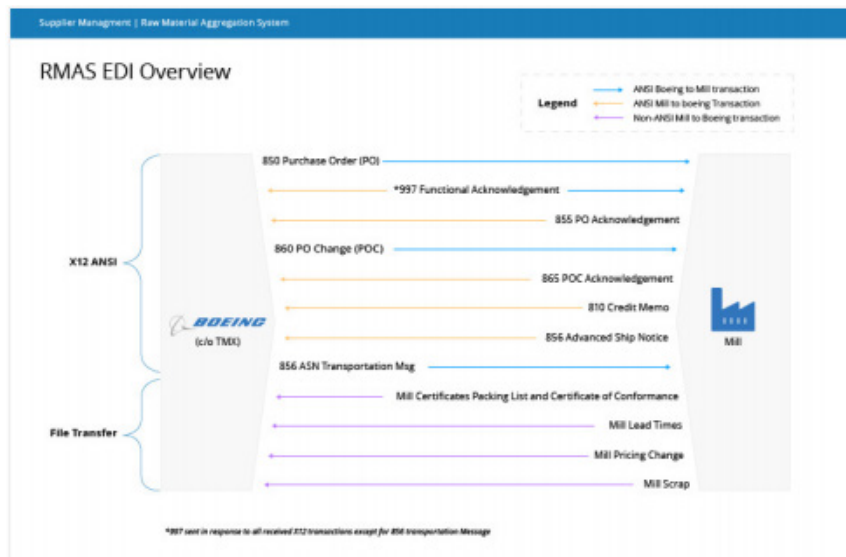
Supplier Managment | Raw Material Aggregation System

RMAS EDI Overview

Legend
ANSI Boeing to Mill transaction
ANSI Mill to boeing Transaction
Non-ANSI Mill to Boeing transaction

X12 ANSI

File Transfer

BOEING
(c/o TMX)

Mill

850 Purchase Order (PO)
*997 Functional Acknowledgement
855 PO Acknowledgement
860 PO Change (POC)
865 POC Acknowledgement
810 Credit Memo
856 Advanced Ship Notice
856 ASN Transportation Msg
Mill Certificates Packing List and Certificate of Conformance
Mill Lead Times
Mill Pricing Change
Mill Scrap

*997 sent in response to all received X12 transactions except for 856 transportation Message